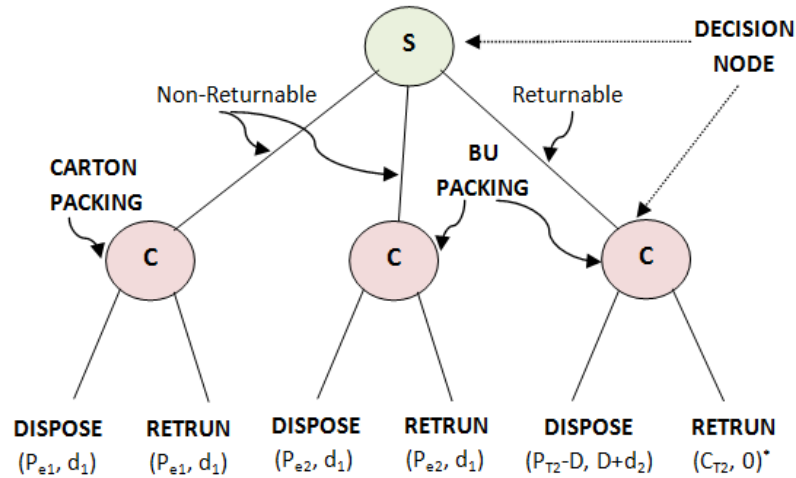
S

DECISION NODE

Non-Returnable

Returnable

CARTON PACKING

BU PACKING

C

C

C

DISPOSE ($P_{e1}$, $d_1$)

RETRUN ($P_{e1}$, $d_1$)

DISPOSE ($P_{e2}$, $d_1$)

RETRUN ($P_{e2}$, $d_1$)

DISPOSE ($P_{T2}$-D, D+$d_2$)

RETRUN ($C_{T2}$, 0)$^*$